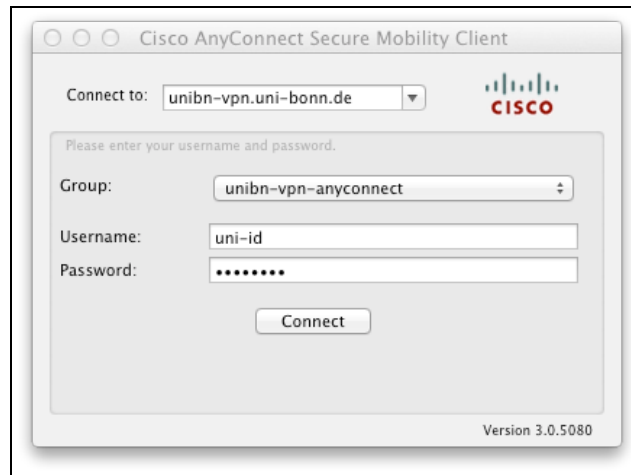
Cisco AnyConnect Secure Mobility Client

Connect to: unibn-vpn.uni-bonn.de

CISCO

Please enter your username and password.

Group: unibn-vpn-anyconnect

Username: uni-id

Password: ••••••••

Connect

Version 3.0.5080